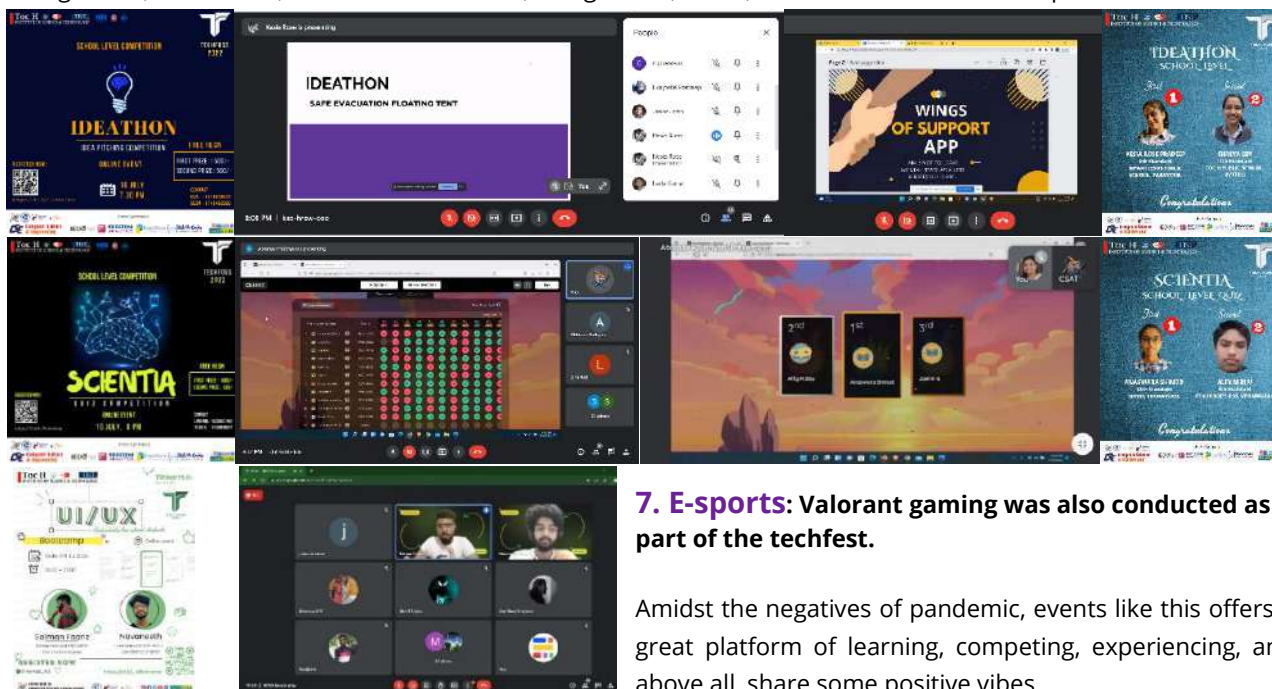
SCHOOL LEVEL COMPETITION

TECHFEST 2022

IDEATHON

IDEA PITCHING COMPETITION

ONLINE EVENT

16 JULY 7:30 PM

IDEATHON

SAFE EVACUATION FLOATING TENT

People

WINGS OF SUPPORT APP

IDEATHON SCHOOL LEVEL

1st

2nd

Congratulations

SCHOOL LEVEL COMPETITION

TECHFEST 2022

SCIENTIA

QUIZ COMPETITION

ONLINE EVENT

16 JULY, 8 PM

2nd

1st

3rd

SCIENTIA SCHOOL LEVEL QUIZ

1st

2nd

Congratulations

UI/UX

Bootcamp

Salman Faariz

Navaneeth

REGISTER NOW

j

M

7. E-sports: Valorant gaming was also conducted as part of the techfest.

Amidst the negatives of pandemic, events like this offers great platform of learning, competing, experiencing, ar above all, share some positive vibes